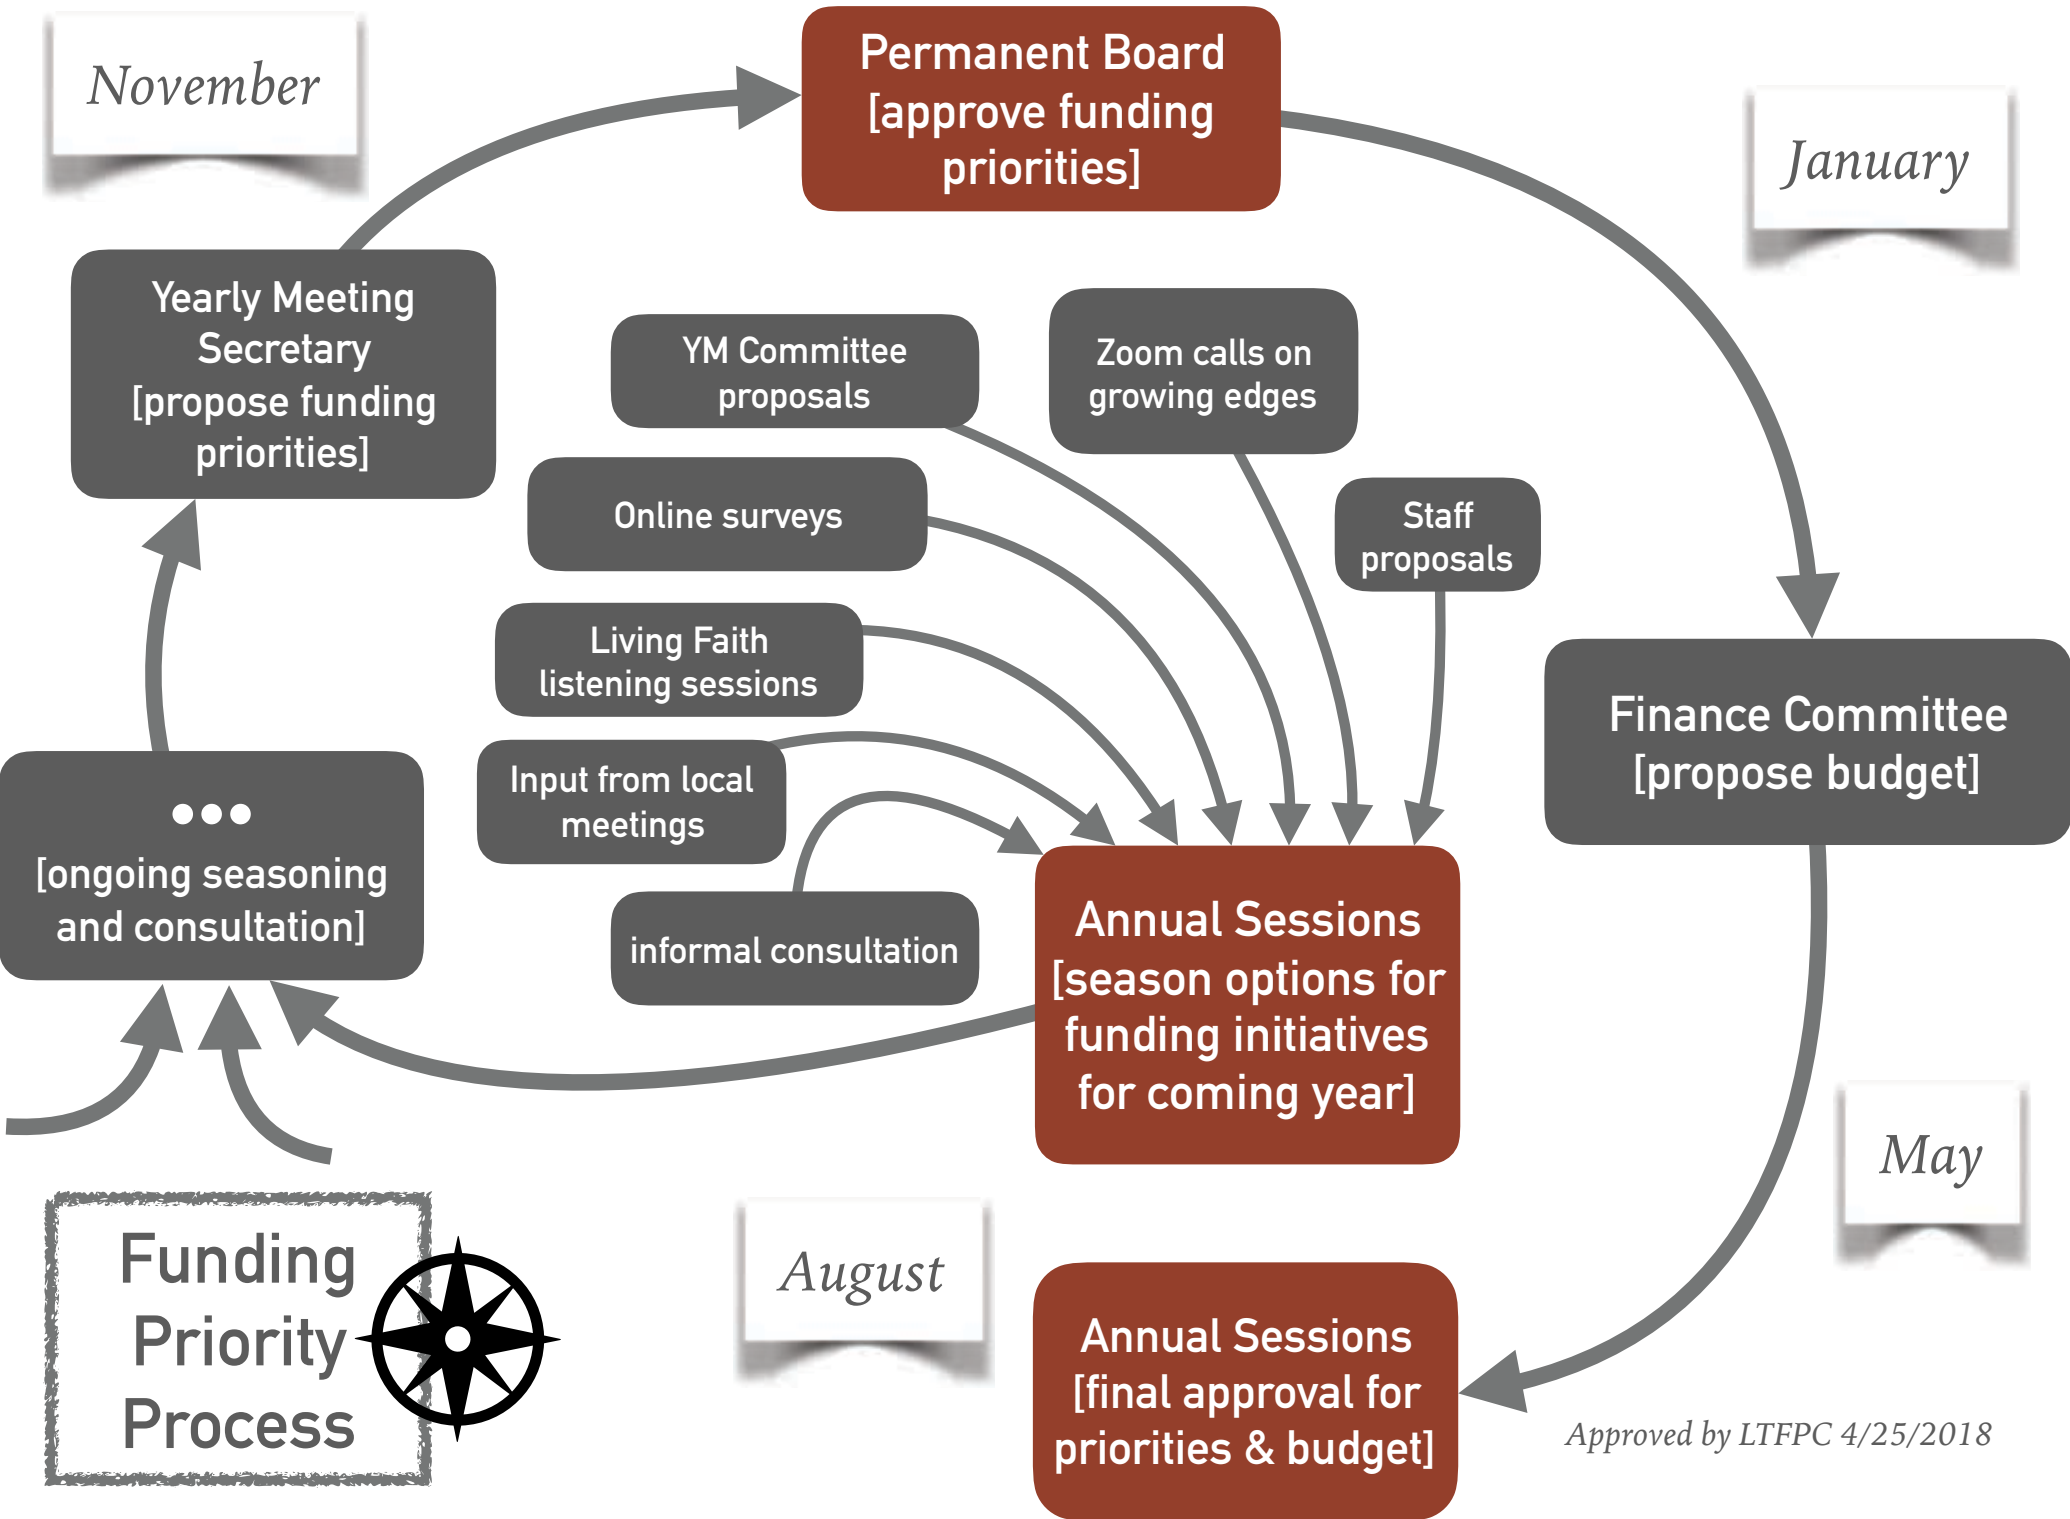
November

Permanent Board [approve funding priorities]

January

Yearly Meeting Secretary [propose funding priorities]

YM Committee proposals

Zoom calls on growing edges

Online surveys

Staff proposals

Living Faith listening sessions

Finance Committee [propose budget]

Input from local meetings

•••
[ongoing seasoning and consultation]

informal consultation

Annual Sessions [season options for funding initiatives for coming year]

May

Funding Priority Process

August

Annual Sessions [final approval for priorities & budget]

Approved by LTFPC 4/25/2018